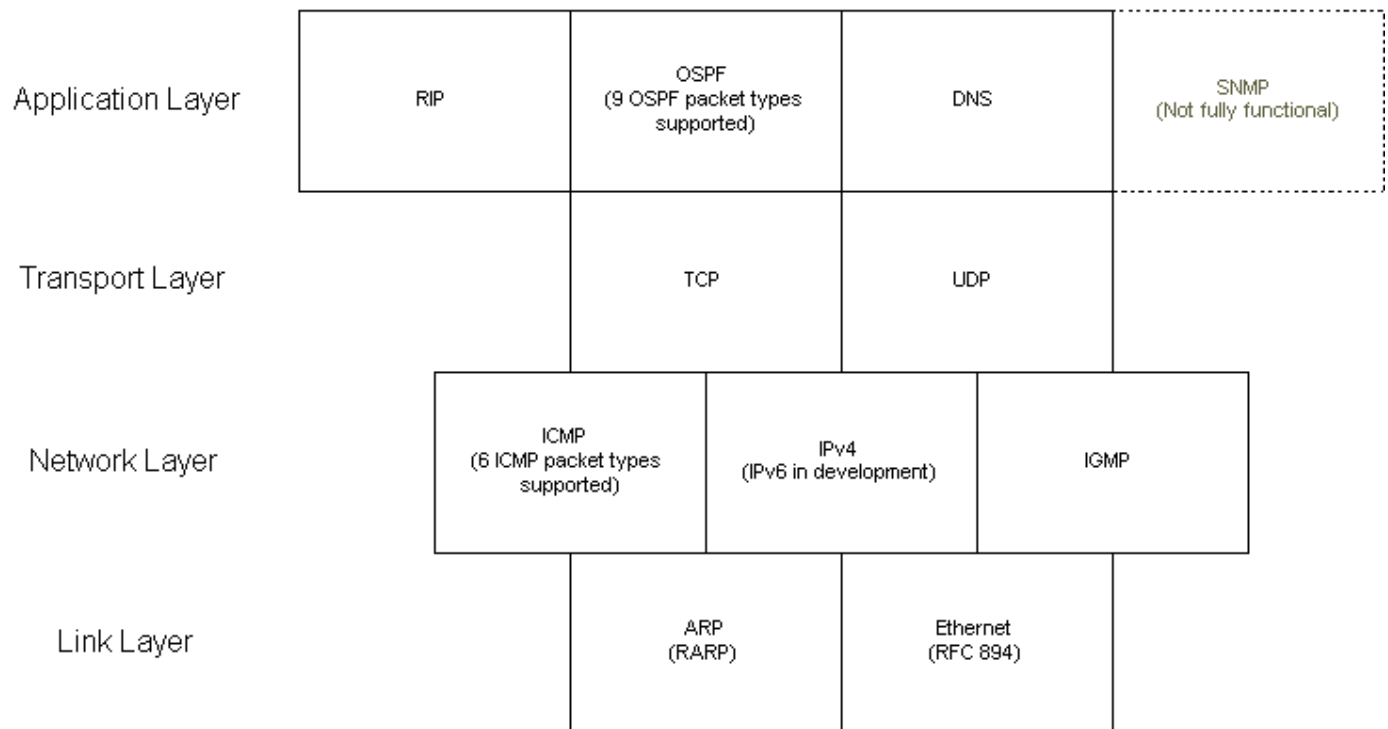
Application Layer

RIP

OSPF
(9 OSPF packet types supported)

DNS

SNMP
(Not fully functional)

Transport Layer

TCP

UDP

Network Layer

ICMP
(6 ICMP packet types supported)

IPv4
(IPv6 in development)

IGMP

Link Layer

ARP
(RARP)

Ethernet
(RFC 894)